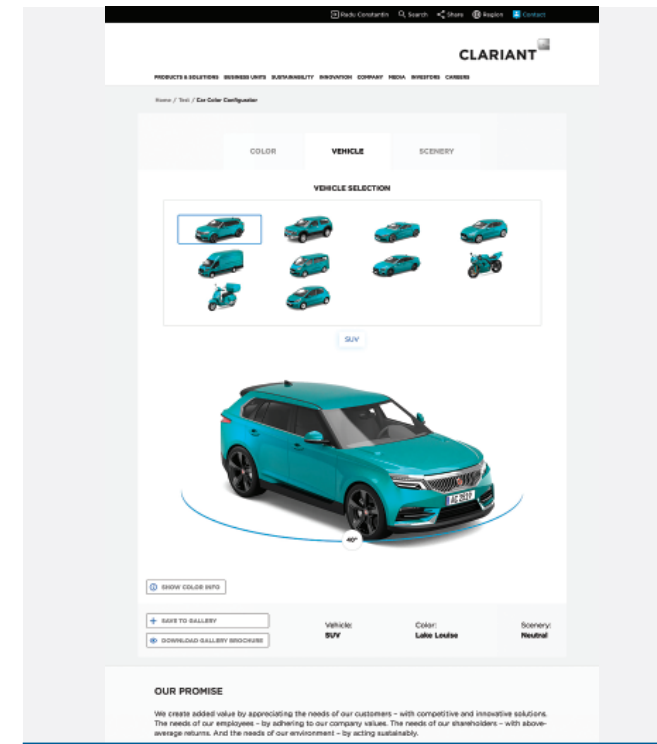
Radu Constantin Search Share Region Contact

CLARIANT

PRODUCTS & SOLUTIONS BUSINESS UNITS SUSTAINABILITY INNOVATION COMPANY MEDIA INVESTORS CAREERS

Home / Test / Car Color Configurator

COLOR VEHICLE SCENERY

VEHICLE SELECTION

SUV

40°

SHOW COLOR INFO

SAVE TO GALLERY

DOWNLOAD GALLERY BROCHURE

Vehicle:
SUV

Color:
Lake Louise

Scenery:
Neutral

OUR PROMISE

We create added value by appreciating the needs of our customers – with competitive and innovative solutions. The needs of our employees – by adhering to our company values. The needs of our shareholders – with above-average returns. And the needs of our environment – by acting sustainably.